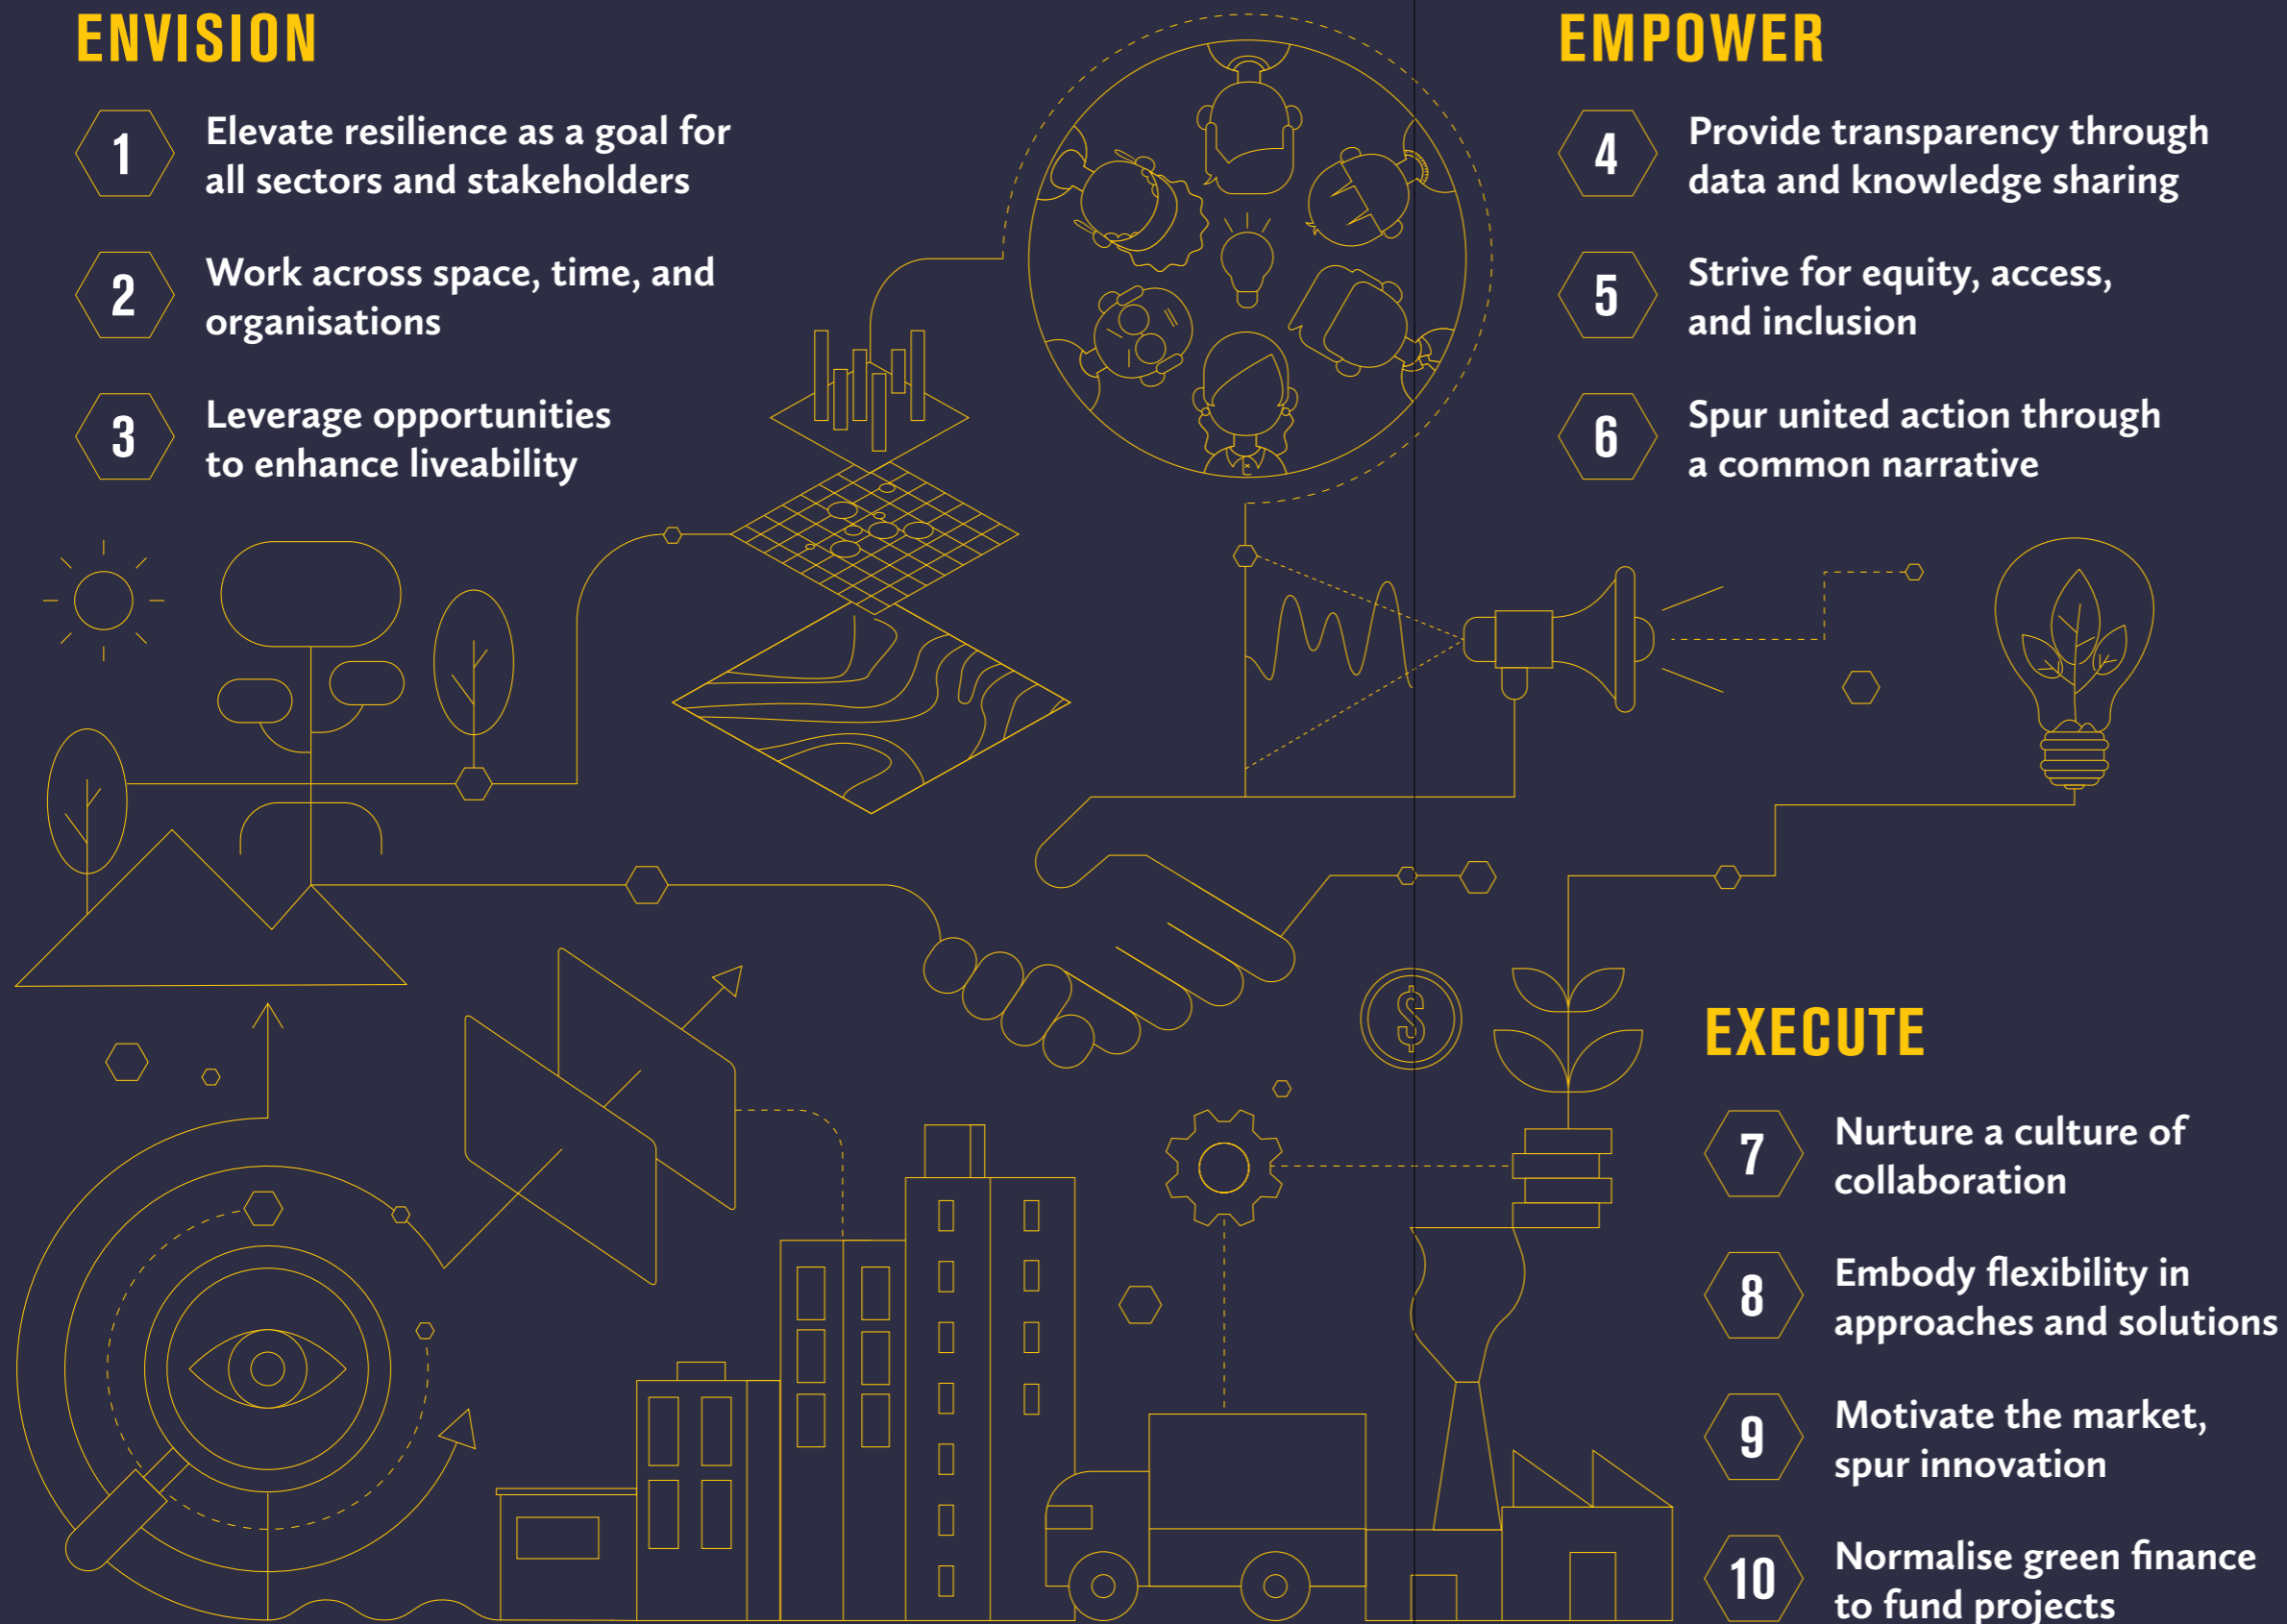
ENVISION

1 Elevate resilience as a goal for all sectors and stakeholders

2 Work across space, time, and organisations

3 Leverage opportunities to enhance liveability

EMPOWER

4 Provide transparency through data and knowledge sharing

5 Strive for equity, access, and inclusion

6 Spur united action through a common narrative

EXECUTE

7 Nurture a culture of collaboration

8 Embody flexibility in approaches and solutions

9 Motivate the market, spur innovation

10 Normalise green finance to fund projects